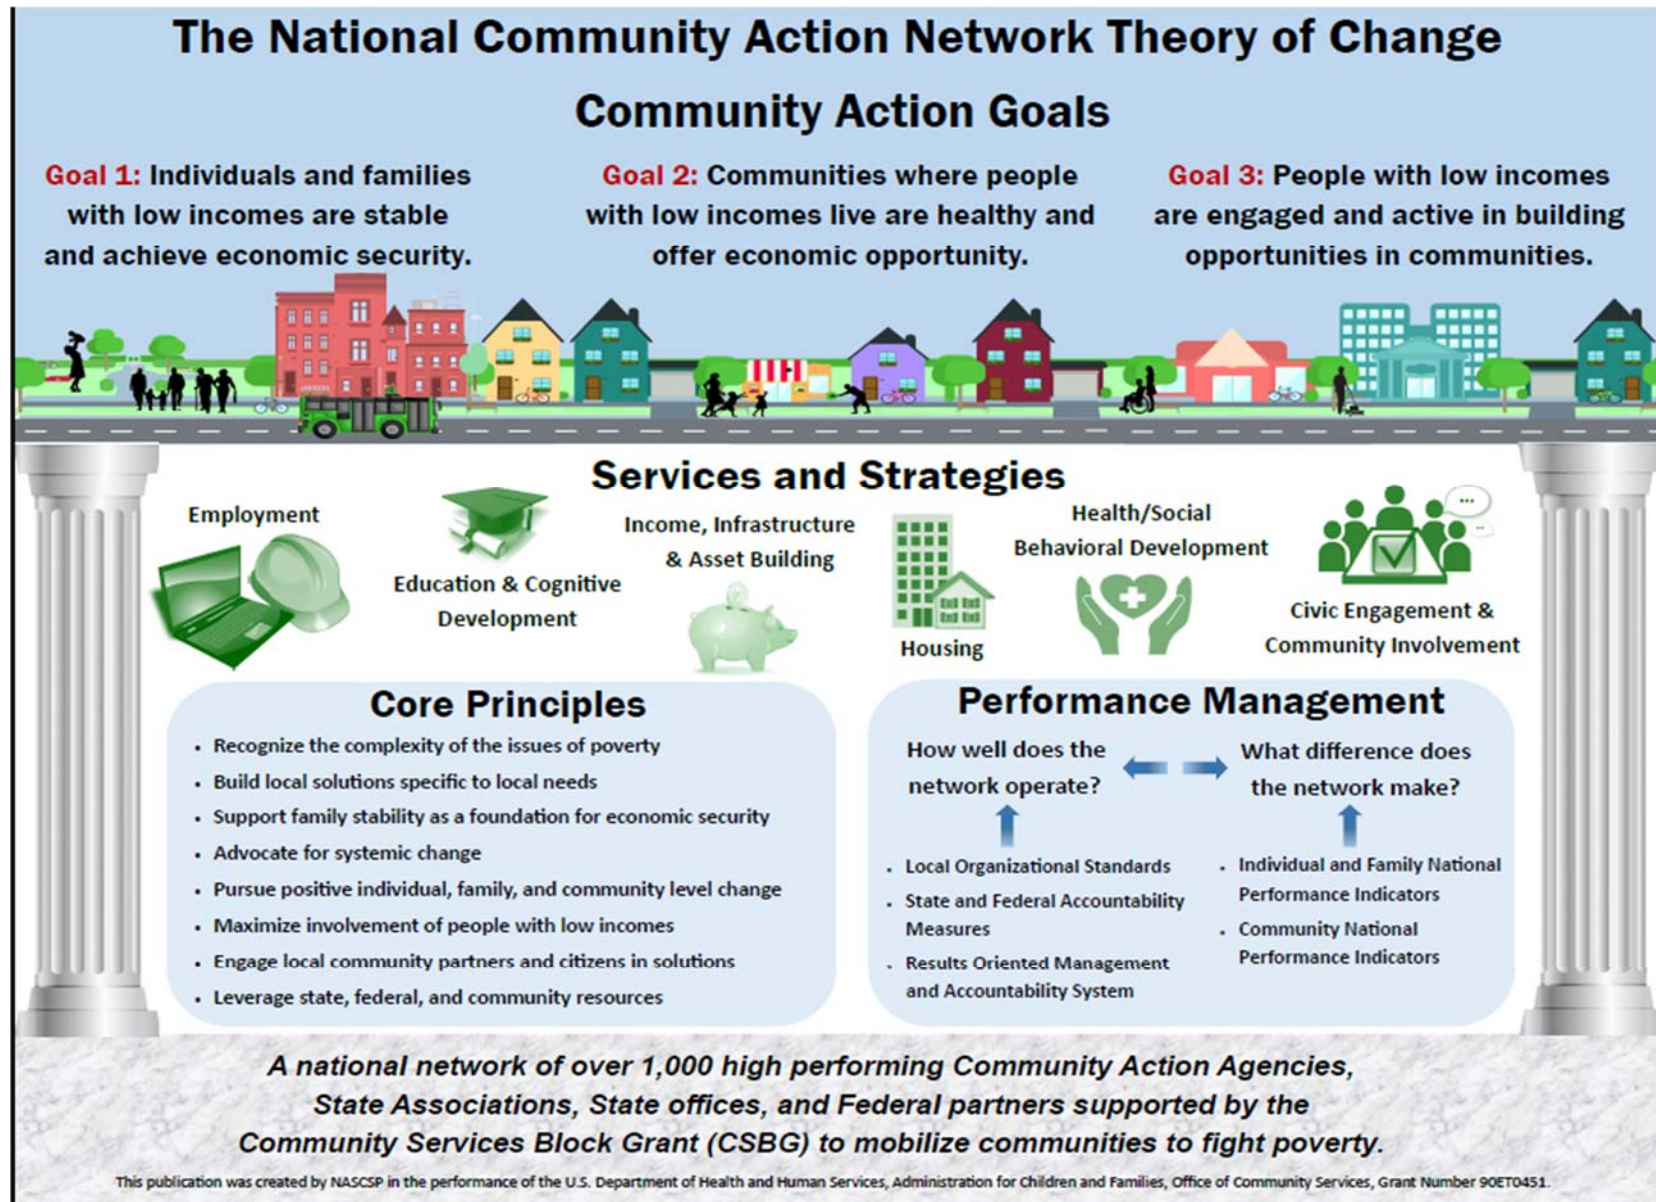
The National Community Action Network Theory of Change

Community Action Goals

Goal 1: Individuals and families with low incomes are stable and achieve economic security.

Goal 2: Communities where people with low incomes live are healthy and offer economic opportunity.

Goal 3: People with low incomes are engaged and active in building opportunities in communities.

Services and Strategies

Employment

Education & Cognitive Development

Income, Infrastructure & Asset Building

Housing

Health/Social Behavioral Development

Civic Engagement & Community Involvement

Core Principles

- Recognize the complexity of the issues of poverty
- Build local solutions specific to local needs
- Support family stability as a foundation for economic security
- Advocate for systemic change
- Pursue positive individual, family, and community level change
- Maximize involvement of people with low incomes
- Engage local community partners and citizens in solutions
- Leverage state, federal, and community resources

Performance Management

How well does the network operate?

What difference does the network make?

- Local Organizational Standards
- State and Federal Accountability Measures
- Results Oriented Management and Accountability System

- Individual and Family National Performance Indicators
- Community National Performance Indicators

A national network of over 1,000 high performing Community Action Agencies, State Associations, State offices, and Federal partners supported by the Community Services Block Grant (CSBG) to mobilize communities to fight poverty.

This publication was created by NASCSP in the performance of the U.S. Department of Health and Human Services, Administration for Children and Families, Office of Community Services, Grant Number 90ET0451.